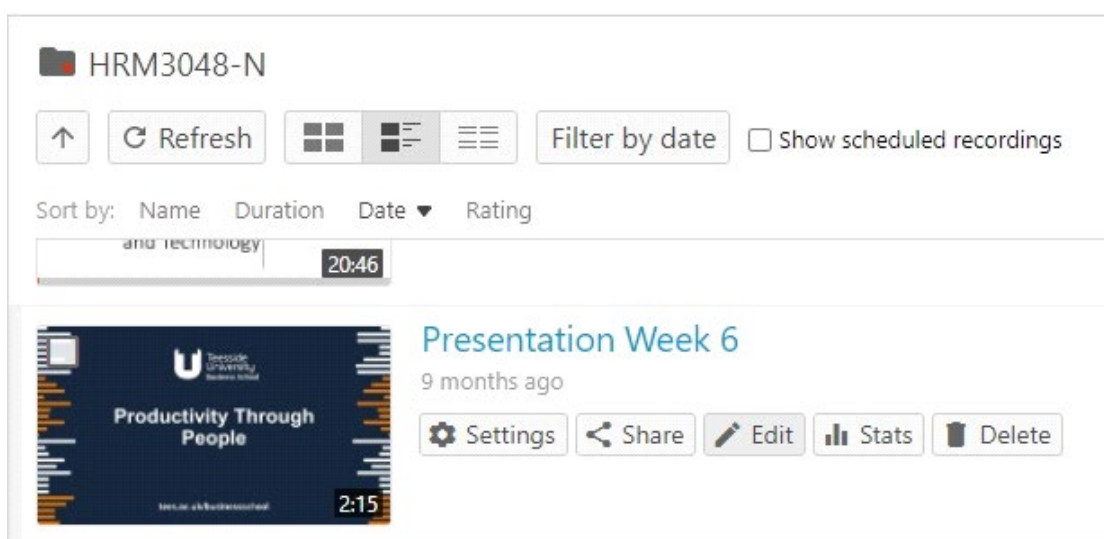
HRM3048-N

↑ Refresh Filter by date Show scheduled recordings

Sort by: Name Duration Date ▾ Rating

and Technology 20:46

Teesside University Business School

Productivity Through People

tees.ac.uk/businessschool

2:15

Presentation Week 6

9 months ago

Settings Share Edit Stats Delete